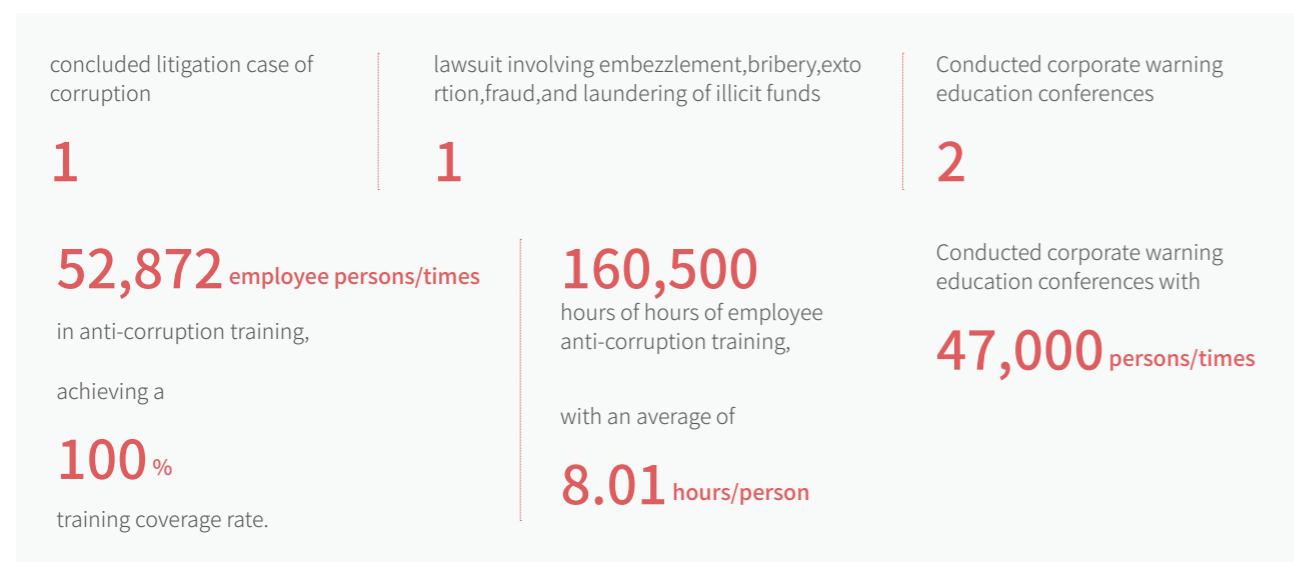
concluded litigation case of corruption

1

lawsuit involving embezzlement,bribery,extortion,fraud,and laundering of illicit funds

1

Conducted corporate warning education conferences

2

52,872 employee persons/times

in anti-corruption training,

achieving a

100 %

training coverage rate.

160,500

hours of hours of employee anti-corruption training,

with an average of

8.01 hours/person

Conducted corporate warning education conferences with

47,000 persons/times